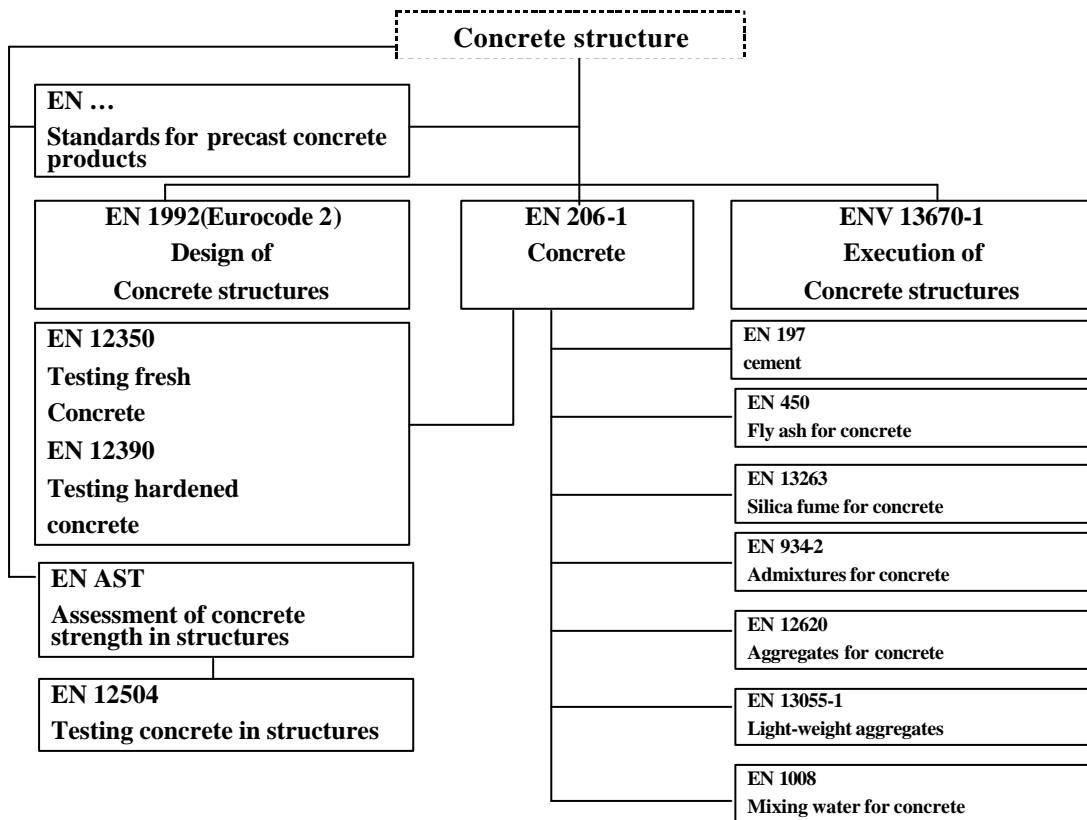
Concrete structure

EN …
Standards for precast concrete products

EN 1992(Eurocode 2)
Design of
Concrete structures

EN 206-1
Concrete

ENV 13670-1
Execution of
Concrete structures

EN 12350
Testing fresh
Concrete
EN 12390
Testing hardened
concrete

EN AST
Assessment of concrete strength in structures

EN 12504
Testing concrete in structures

EN 197
cement

EN 450
Fly ash for concrete

EN 13263
Silica fume for concrete

EN 934-2
Admixtures for concrete

EN 12620
Aggregates for concrete

EN 13055-1
Light-weight aggregates

EN 1008
Mixing water for concrete